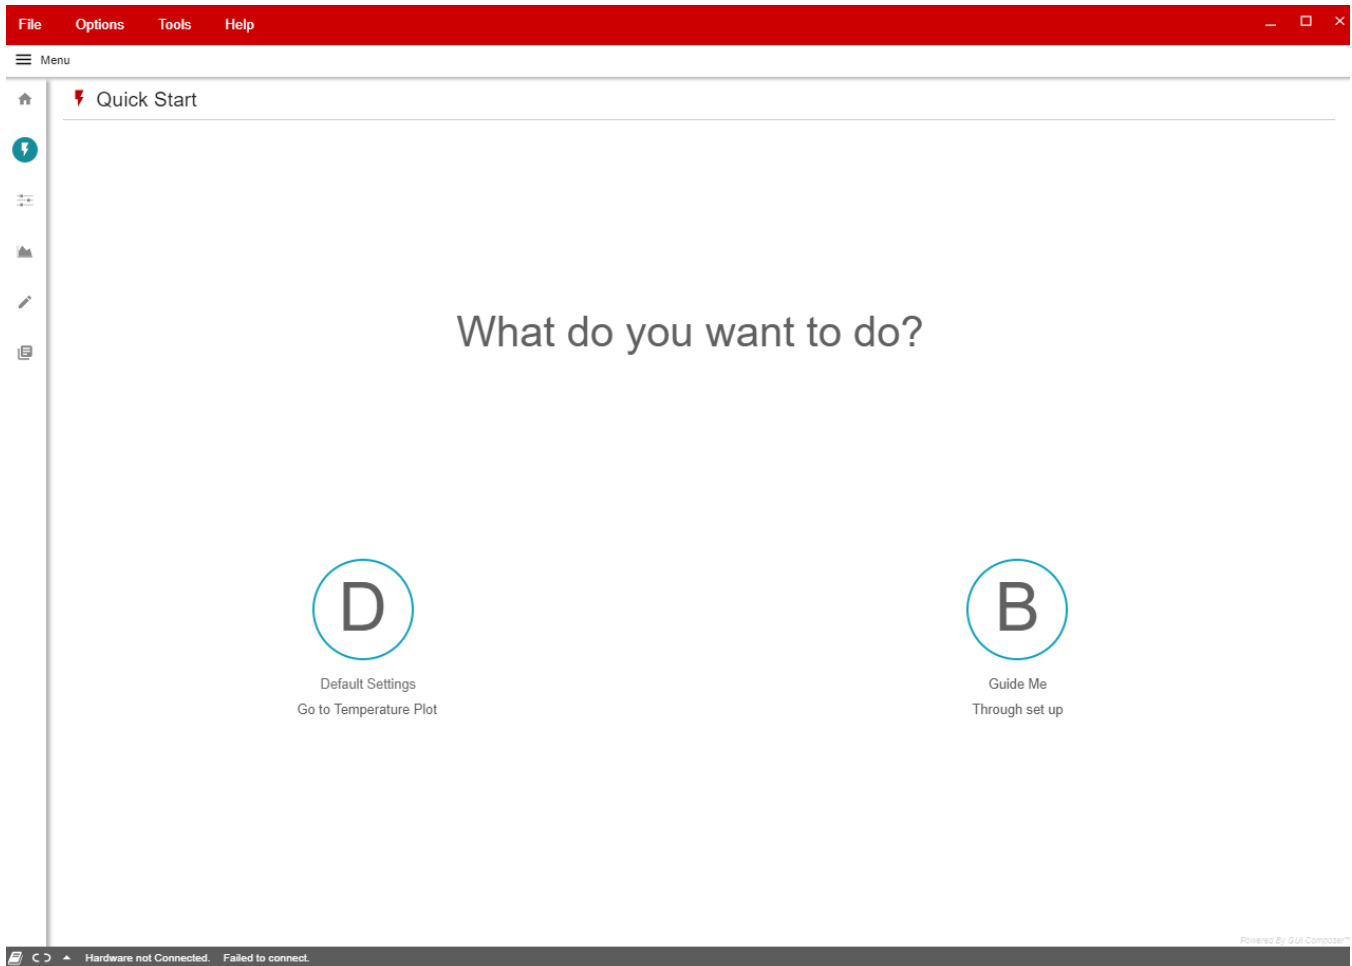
File Options Tools Help

Menu

Quick Start

What do you want to do?

D

Default Settings
Go to Temperature Plot

B

Guide Me
Through set up

Powered By GUI Composer™

Hardware not Connected. Failed to connect.